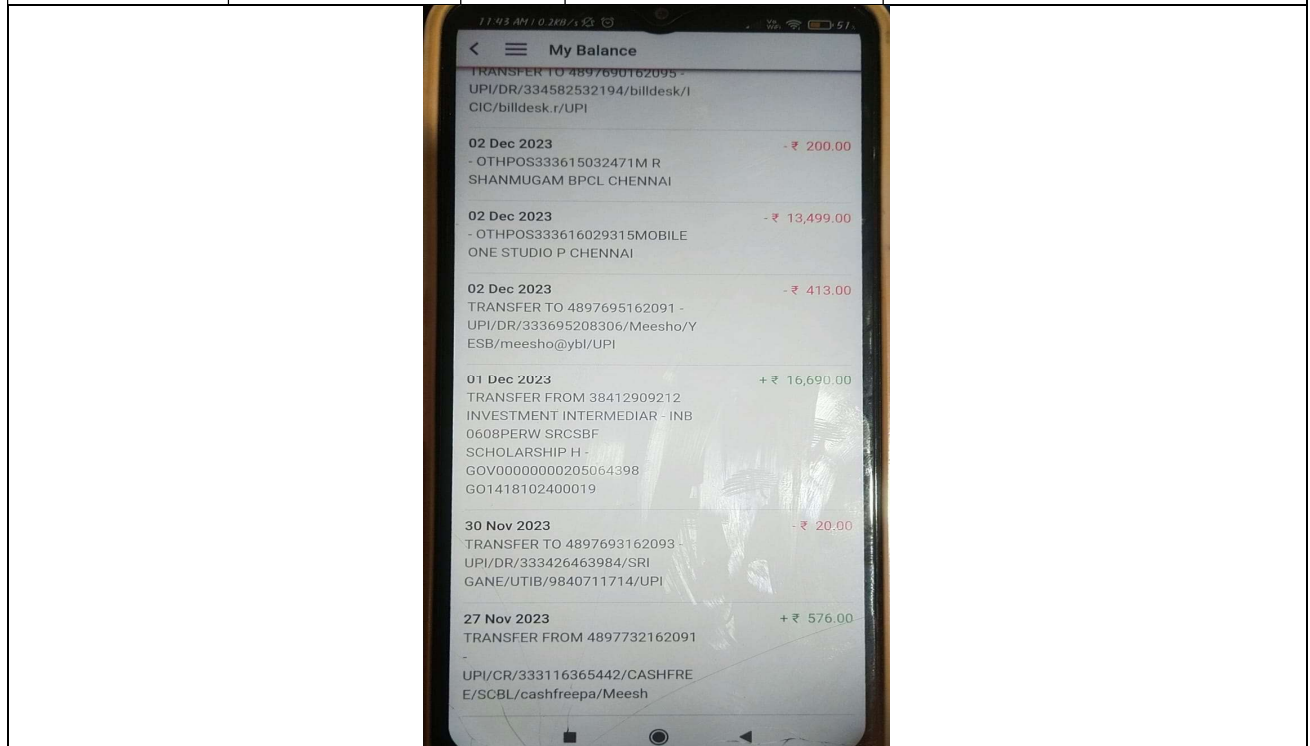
11:43 AM | 0.2KB/s 57

My Balance

TRANSFER TO 4897690162095 - UPI/DR/334582532194/billdesk/ICIC/billdesk.r/UPI

02 Dec 2023
- OTHPOS333615032471M R SHANMUGAM BPCL CHENNAI
- ₹ 200.00

02 Dec 2023
- OTHPOS333616029315MOBILE ONE STUDIO P CHENNAI
- ₹ 13,499.00

02 Dec 2023
TRANSFER TO 4897695162091 - UPI/DR/333695208306/Meesho/YESB/meesho@ybl/UPI
- ₹ 413.00

01 Dec 2023
TRANSFER FROM 38412909212 INVESTMENT INTERMEDIAR - INB 0608PERW SRCSBF SCHOLARSHIP H - GOV00000000205064398 GO1418102400019
+ ₹ 16,690.00

30 Nov 2023
TRANSFER TO 4897693162093 - UPI/DR/333426463984/SRI GANE/UTIB/9840711714/UPI
- ₹ 20.00

27 Nov 2023
TRANSFER FROM 4897732162091
- UPI/CR/333116365442/CASHFREE/SCBL/cashfreepa/Meesh
+ ₹ 576.00